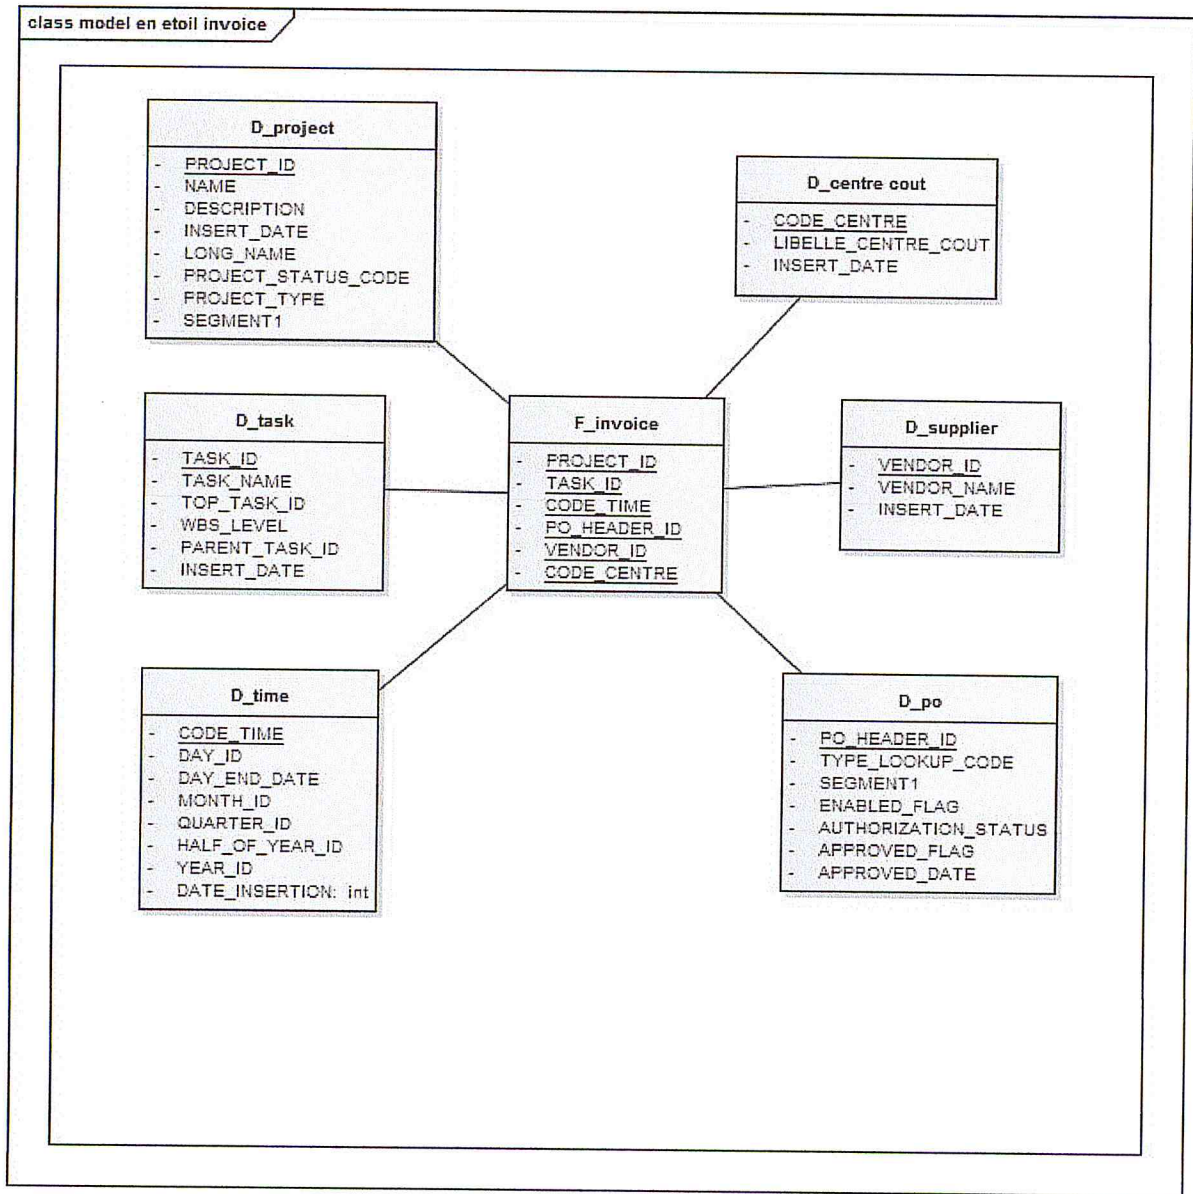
class model en etoil invoice

D_project
- PROJECT_ID
- NAME
- DESCRIPTION
- INSERT_DATE
- LONG_NAME
- PROJECT_STATUS_CODE
- PROJECT_TYPE
- SEGMENT1

D_centre cout
- CODE_CENTRE
- LIBELLE_CENTRE_COUT
- INSERT_DATE

D_task
- TASK_ID
- TASK_NAME
- TOP_TASK_ID
- WBS_LEVEL
- PARENT_TASK_ID
- INSERT_DATE

F_invoice
- PROJECT_ID
- TASK_ID
- CODE_TIME
- PO_HEADER_ID
- VENDOR_ID
- CODE_CENTRE

D_supplier
- VENDOR_ID
- VENDOR_NAME
- INSERT_DATE

D_time
- CODE_TIME
- DAY_ID
- DAY_END_DATE
- MONTH_ID
- QUARTER_ID
- HALF_OF_YEAR_ID
- YEAR_ID
- DATE_INSERTION: int

D_po
- PO_HEADER_ID
- TYPE_LOOKUP_CODE
- SEGMENT1
- ENABLED_FLAG
- AUTHORIZATION_STATUS
- APPROVED_FLAG
- APPROVED_DATE